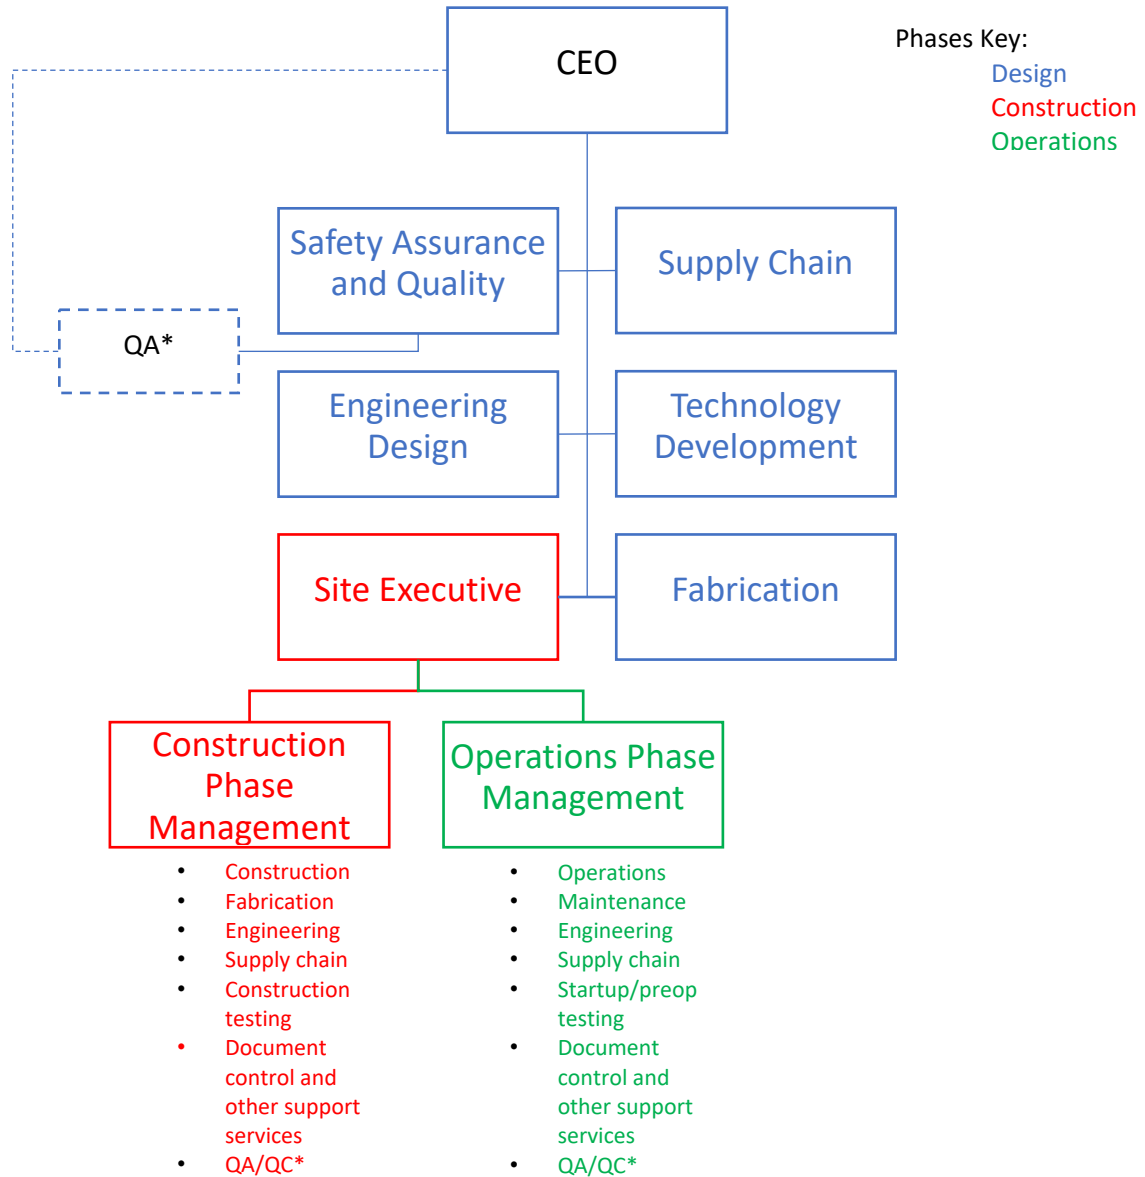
CEO

Phases Key:
Design
Construction
Operations

Safety Assurance and Quality

Supply Chain

QA*

Engineering Design

Technology Development

Site Executive

Fabrication

Construction Phase Management

- Construction
- Fabrication
- Engineering
- Supply chain
- Construction testing
- Document control and other support services
- QA/QC*

Operations Phase Management

- Operations
- Maintenance
- Engineering
- Supply chain
- Startup/preop testing
- Document control and other support services
- QA/QC*